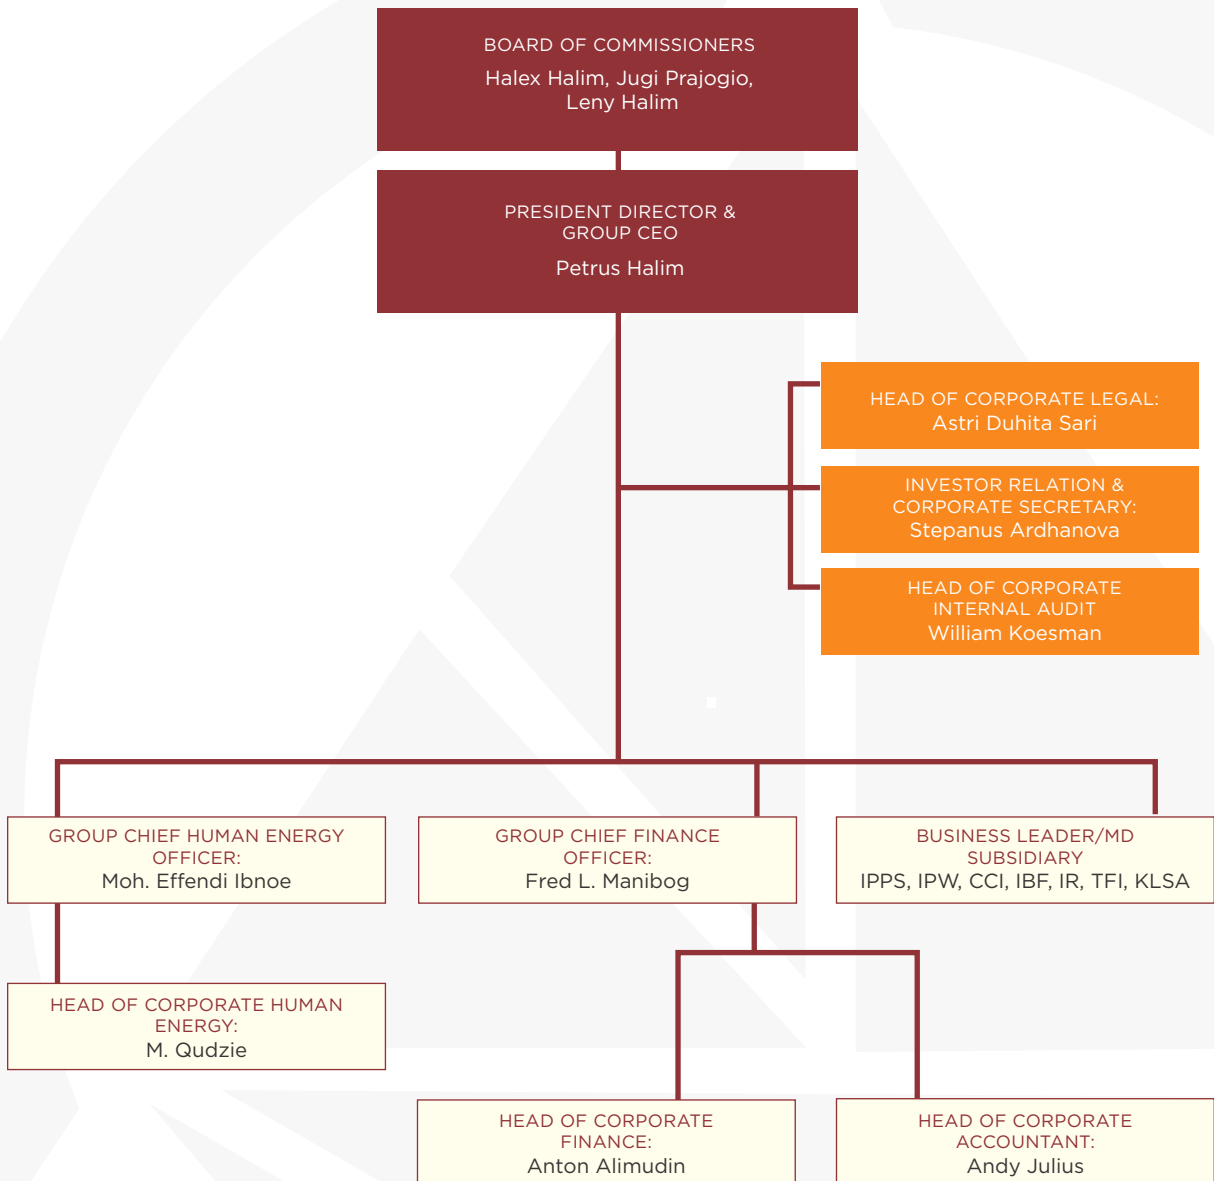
BOARD OF COMMISSIONERS
Halex Halim, Jugi Prajogio, Leny Halim

PRESIDENT DIRECTOR & GROUP CEO
Petrus Halim

HEAD OF CORPORATE LEGAL:
Astri Duhita Sari

INVESTOR RELATION & CORPORATE SECRETARY:
Stepanus Ardhanova

HEAD OF CORPORATE INTERNAL AUDIT
William Koesman

GROUP CHIEF HUMAN ENERGY OFFICER:
Moh. Effendi Ibnoe

GROUP CHIEF FINANCE OFFICER:
Fred L. Manibog

BUSINESS LEADER/MD SUBSIDIARY
IPPS, IPW, CCI, IBF, IR, TFI, KLSA

HEAD OF CORPORATE HUMAN ENERGY:
M. Qudzie

HEAD OF CORPORATE FINANCE:
Anton Alimudin

HEAD OF CORPORATE ACCOUNTANT:
Andy Julius